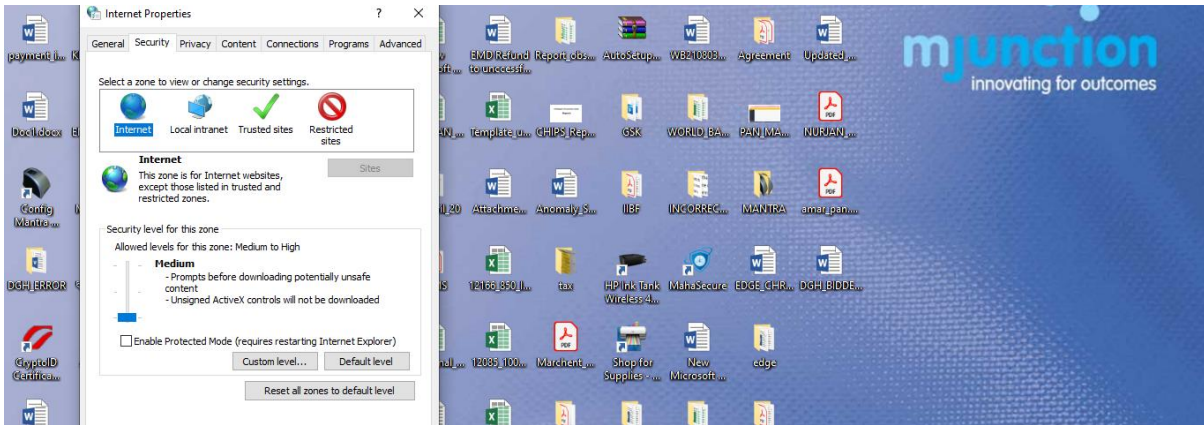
Internet Properties ? ×

General Security Privacy Content Connections Programs Advanced

Select a zone to view or change security settings.

Internet Local intranet Trusted sites Restricted sites

Internet
This zone is for Internet websites, except those listed in trusted and restricted zones.

Sites

Security level for this zone
Allowed levels for this zone: Medium to High

Medium
- Prompts before downloading potentially unsafe content
- Unsigned ActiveX controls will not be downloaded

Enable Protected Mode (requires restarting Internet Explorer)

Custom level... Default level

Reset all zones to default level

payment_i... K
Doc1.docx E
Config Mantra ...
DGH_ERROR
CryptoID Certifica...

EMD Refund to unsuccessf... Report_obs... AutoSetup... WB210803... Agreement Updated_...
template_u... CHIPS_Rep... GSK WORLD_BA... PAN_MA... NURJAN_...
Attachme... Anomaly_S... IIBF INCORREC... MANTRA amar_pan...
12166_350_l... tax HP Ink Tank Wireless 4... MahaSecure EDGE_CHR... DGH_BIDDE...
12085_100... Marchent_... Shop for Supplies - ... New Microsoft ... edge

mjunction
innovating for outcomes